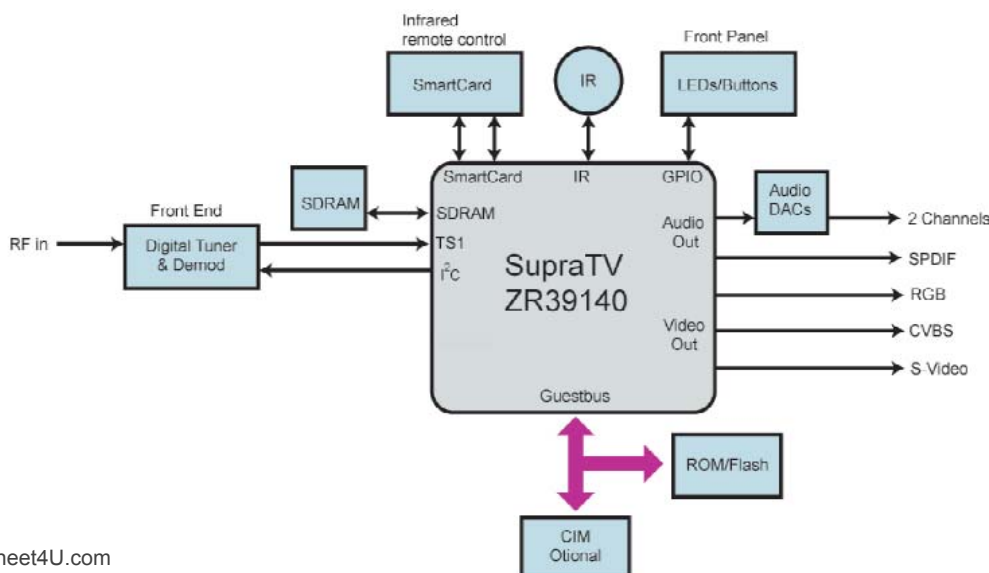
Infrared remote control

SmartCard

IR

Front Panel

LEDs/Buttons

SmartCard

IR

GPIO

SDRAM

SDRAM

Front End

RF in

Digital Tuner & Demod

TS1

$I^2C$

SupraTV ZR39140

Audio Out

Audio DACs

2 Channels

SPDIF

RGB

Video Out

CVBS

S Video

Guestbus

ROM/Flash

CIM Otional

heet4U.com